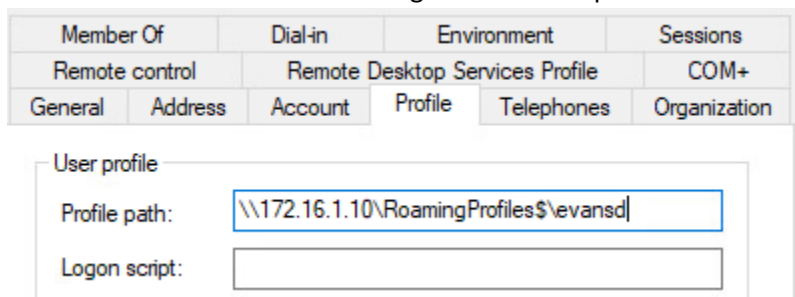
Member Of
Dial-in
Environment
Sessions
Remote control
Remote Desktop Services Profile
COM+
General
Address
Account
Profile
Telephones
Organization

User profile
Profile path: \\172.16.1.10\RoamingProfiles$\evansd
Logon script: